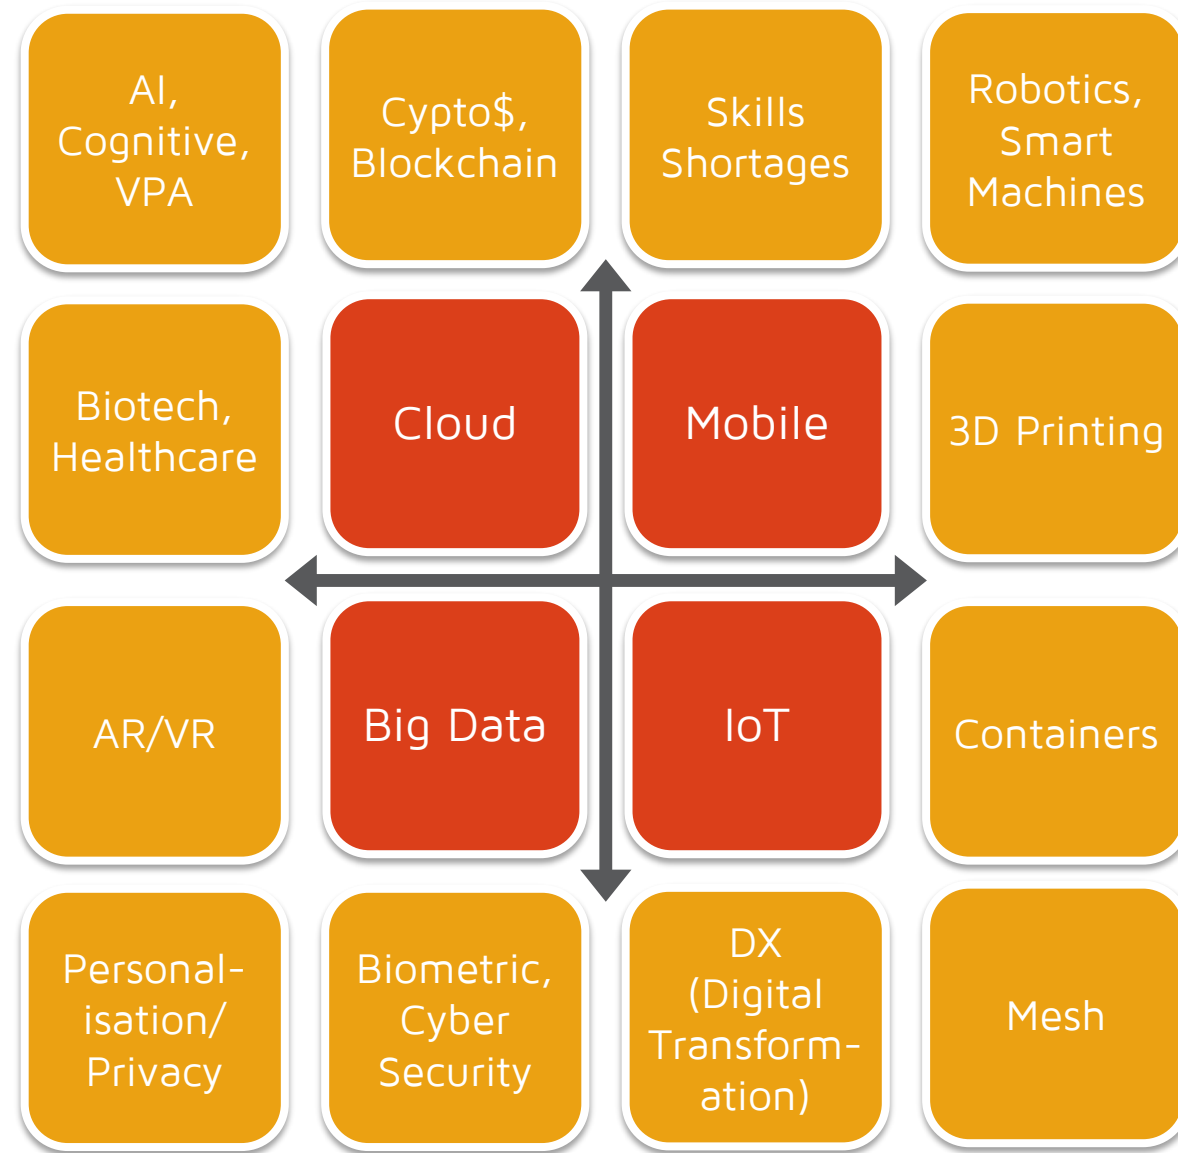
AI, Cognitive, VPA

Cypto$, Blockchain

Skills Shortages

Robotics, Smart Machines

Biotech, Healthcare

Cloud

Mobile

3D Printing

AR/VR

Big Data

IoT

Containers

Personal-isation/ Privacy

Biometric, Cyber Security

DX (Digital Transform-ation)

Mesh